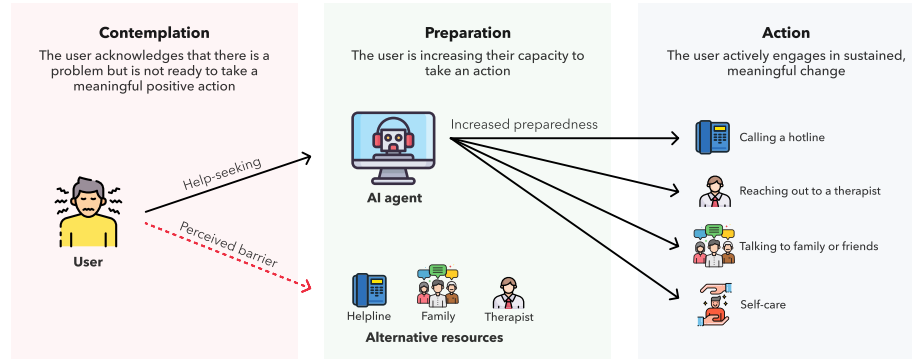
Contemplation
The user acknowledges that there is a problem but is not ready to take a meaningful positive action

Preparation
The user is increasing their capacity to take an action

Action
The user actively engages in sustained, meaningful change

User

Help-seeking

Perceived barrier

AI agent

Increased preparedness

Helpline

Family

Therapist

Alternative resources

Calling a hotline

Reaching out to a therapist

Talking to family or friends

Self-care